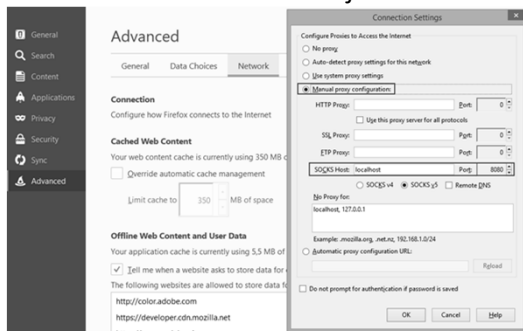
General
Search
Content
Applications
Privacy
Security
Sync
Advanced

Advanced

General
Data Choices
Network

Connection
Configure how Firefox connects to the Internet

Cached Web Content
Your web content cache is currently using 350 MB o

Override automatic cache management

Limit cache to 350 MB of space

Offline Web Content and User Data
Your application cache is currently using 5,5 MB of

Tell me when a website asks to store data fo

The following websites are allowed to store data fo

http://color.adobe.com
https://developer.cdn.mozilla.net

Connection Settings

Configure Proxies to Access the Internet
No proxy
Auto-detect proxy settings for this network
Use system proxy settings
Manual proxy configuration:
HTTP Proxy: Port: 0
Use this proxy server for all protocols
SSL Proxy: Port: 0
FTP Proxy: Port: 0
SOCKS Host: localhost Port: 8080
SOCKS v4 SOCKS v5 Remote DNS
No Proxy for:
localhost, 127.0.0.1

Example: .mozilla.org, .net.nz, 192.168.1.0/24
Automatic proxy configuration URL:
Reload

Do not prompt for authentication if password is saved

OK Cancel Help